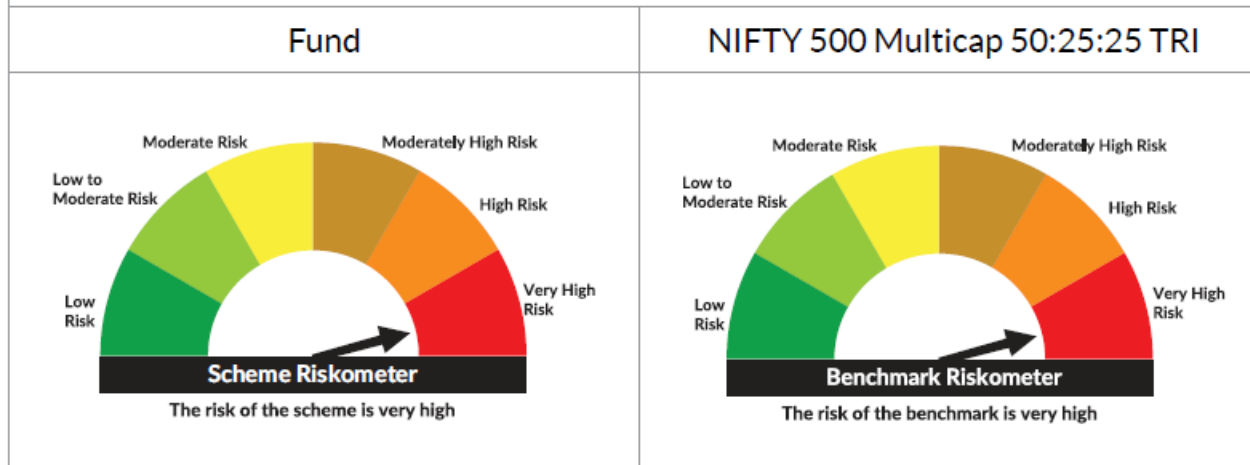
| Fund | NIFTY 500 Multicap 50:25:25 TRI |
|---|---|
| Moderate Risk, Moderately High Risk, Low to Moderate Risk, High Risk, Low Risk, Very High Risk, Scheme Riskometer, The risk of the scheme is very high | Moderate Risk, Moderately High Risk, Low to Moderate Risk, High Risk, Low Risk, Very High Risk, Benchmark Riskometer, The risk of the benchmark is very high |